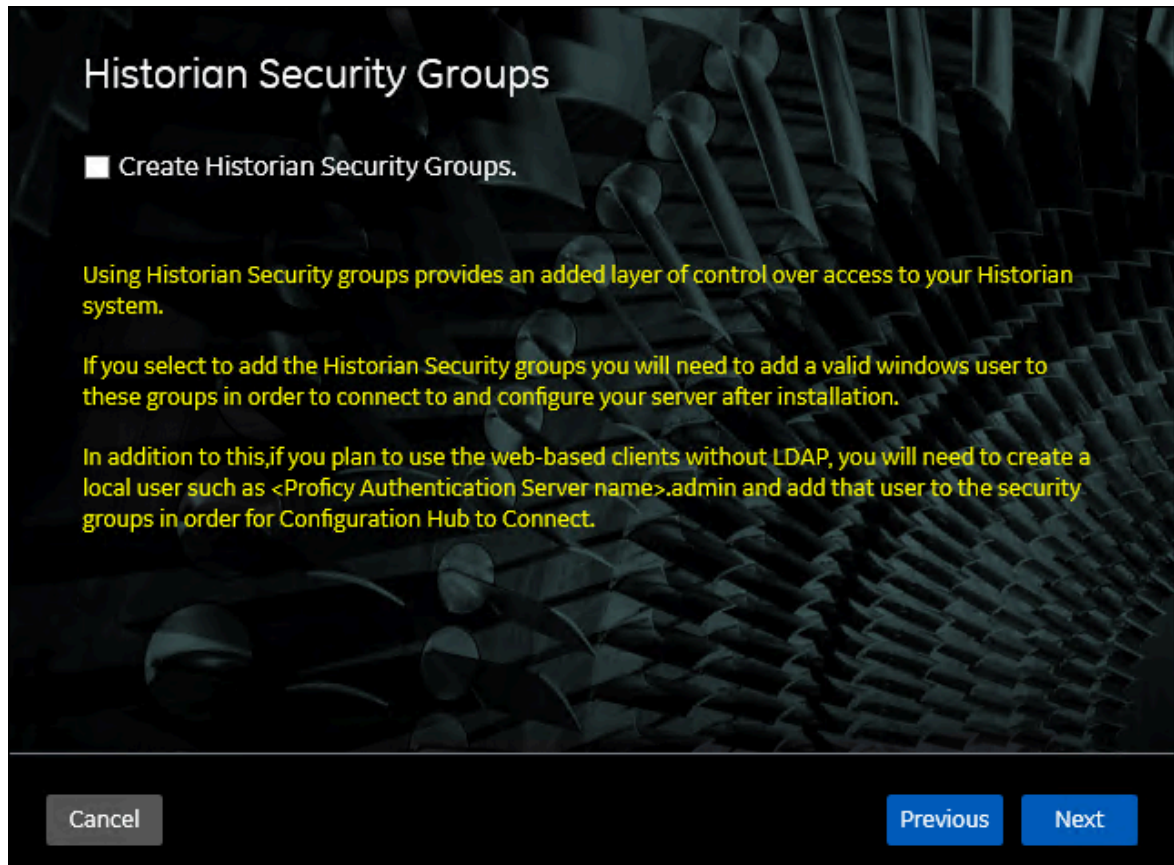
Historian Security Groups

Create Historian Security Groups.

Using Historian Security groups provides an added layer of control over access to your Historian system.

If you select to add the Historian Security groups you will need to add a valid windows user to these groups in order to connect to and configure your server after installation.

In addition to this,if you plan to use the web-based clients without LDAP, you will need to create a local user such as <Proficy Authentication Server name>.admin and add that user to the security groups in order for Configuration Hub to Connect.

Cancel

Previous

Next